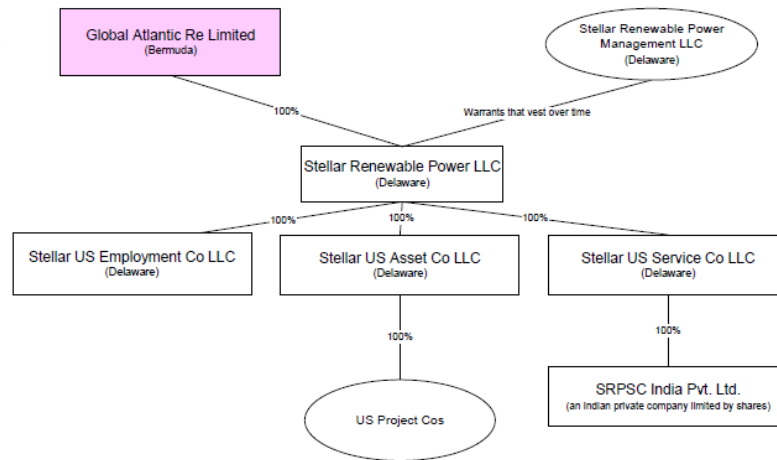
Global Atlantic Re Limited
(Bermuda)

Stellar Renewable Power Management LLC
(Delaware)

100%

Warrants that vest over time

Stellar Renewable Power LLC
(Delaware)

100%

100%

100%

Stellar US Employment Co LLC
(Delaware)

Stellar US Asset Co LLC
(Delaware)

Stellar US Service Co LLC
(Delaware)

100%

100%

US Project Cos

SRPSC India Pvt. Ltd.
(an Indian private company limited by shares)